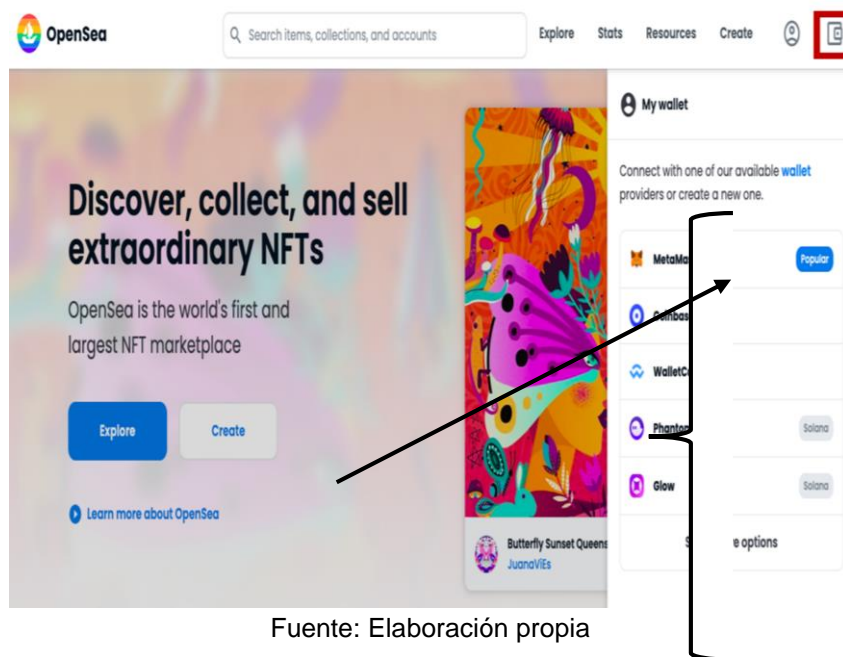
OpenSea

Search items, collections, and accounts

Explore Stats Resources Create

My wallet

Connect with one of our available wallet providers or create a new one.

MetaMa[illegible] Popular

Coinbas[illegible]

WalletCo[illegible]

Phanto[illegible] Solana

Glow Solana

S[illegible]e options

Discover, collect, and sell extraordinary NFTs

OpenSea is the world's first and largest NFT marketplace

Explore

Create

Learn more about OpenSea

Butterfly Sunset Queens
JuanaVEs

Fuente: Elaboración propia